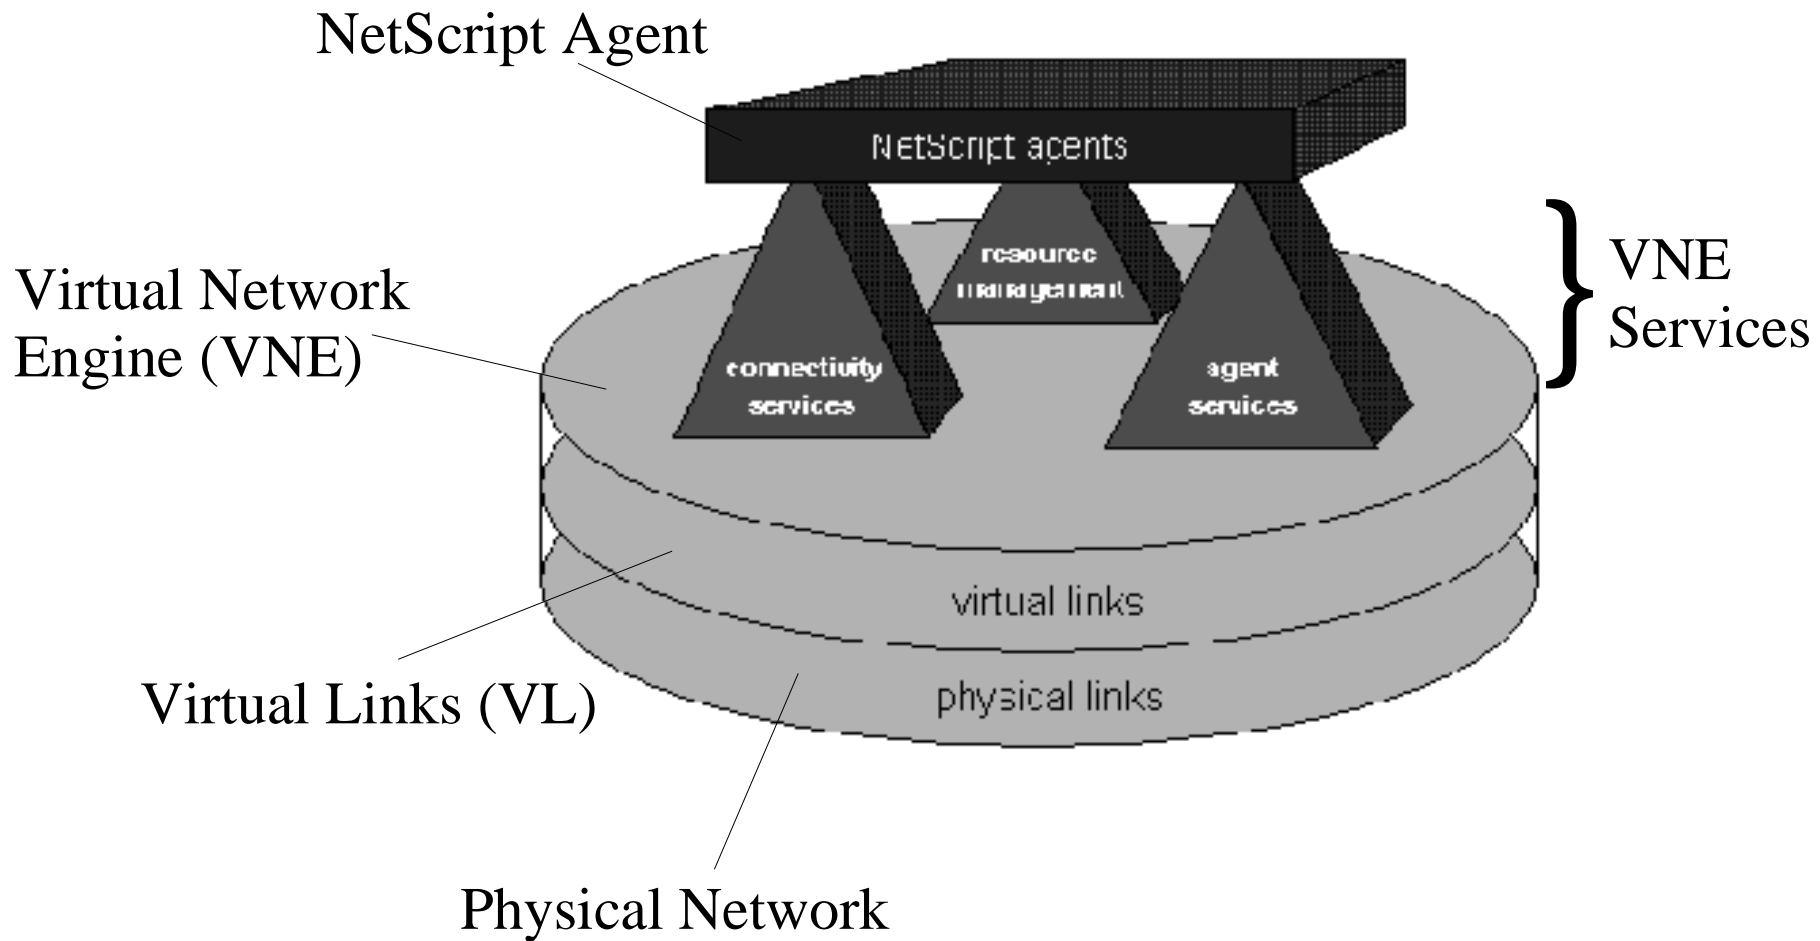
NetScript Agent

NetScript agents

resource management

VNE Services

Virtual Network Engine (VNE)

connectivity services

agent services

virtual links

physical links

Virtual Links (VL)

Physical Network